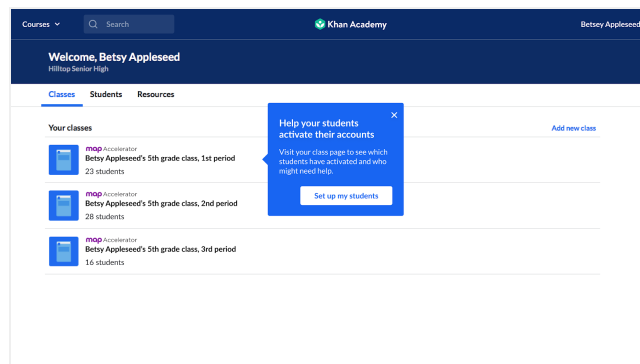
Courses
Search
Khan Academy
Betsy Appleseed

Welcome, Betsy Appleseed
Hilltop Senior High

Classes Students Resources

Your classes
Add new class

map Accelerator
Betsy Appleseed's 5th grade class, 1st period
23 students

map Accelerator
Betsy Appleseed's 5th grade class, 2nd period
28 students

map Accelerator
Betsy Appleseed's 5th grade class, 3rd period
16 students

Help your students activate their accounts
×
Visit your class page to see which students have activated and who might need help.
Set up my students